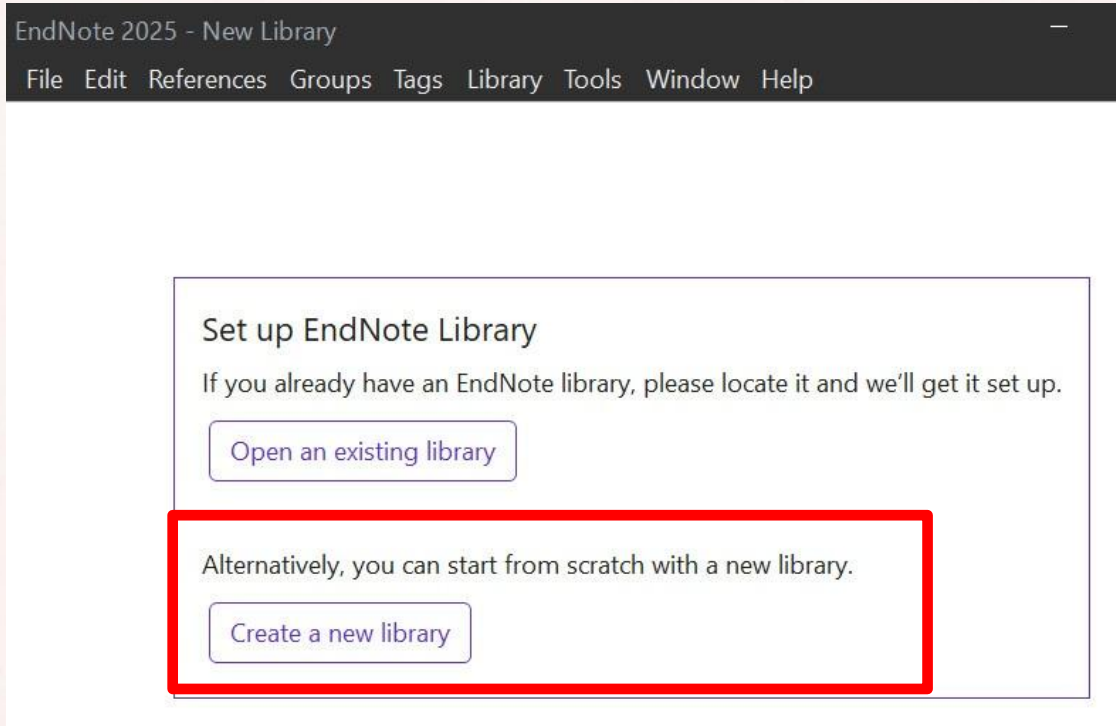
EndNote 2025 - New Library

File Edit References Groups Tags Library Tools Window Help

Set up EndNote Library

If you already have an EndNote library, please locate it and we'll get it set up.

Open an existing library

Alternatively, you can start from scratch with a new library.

Create a new library